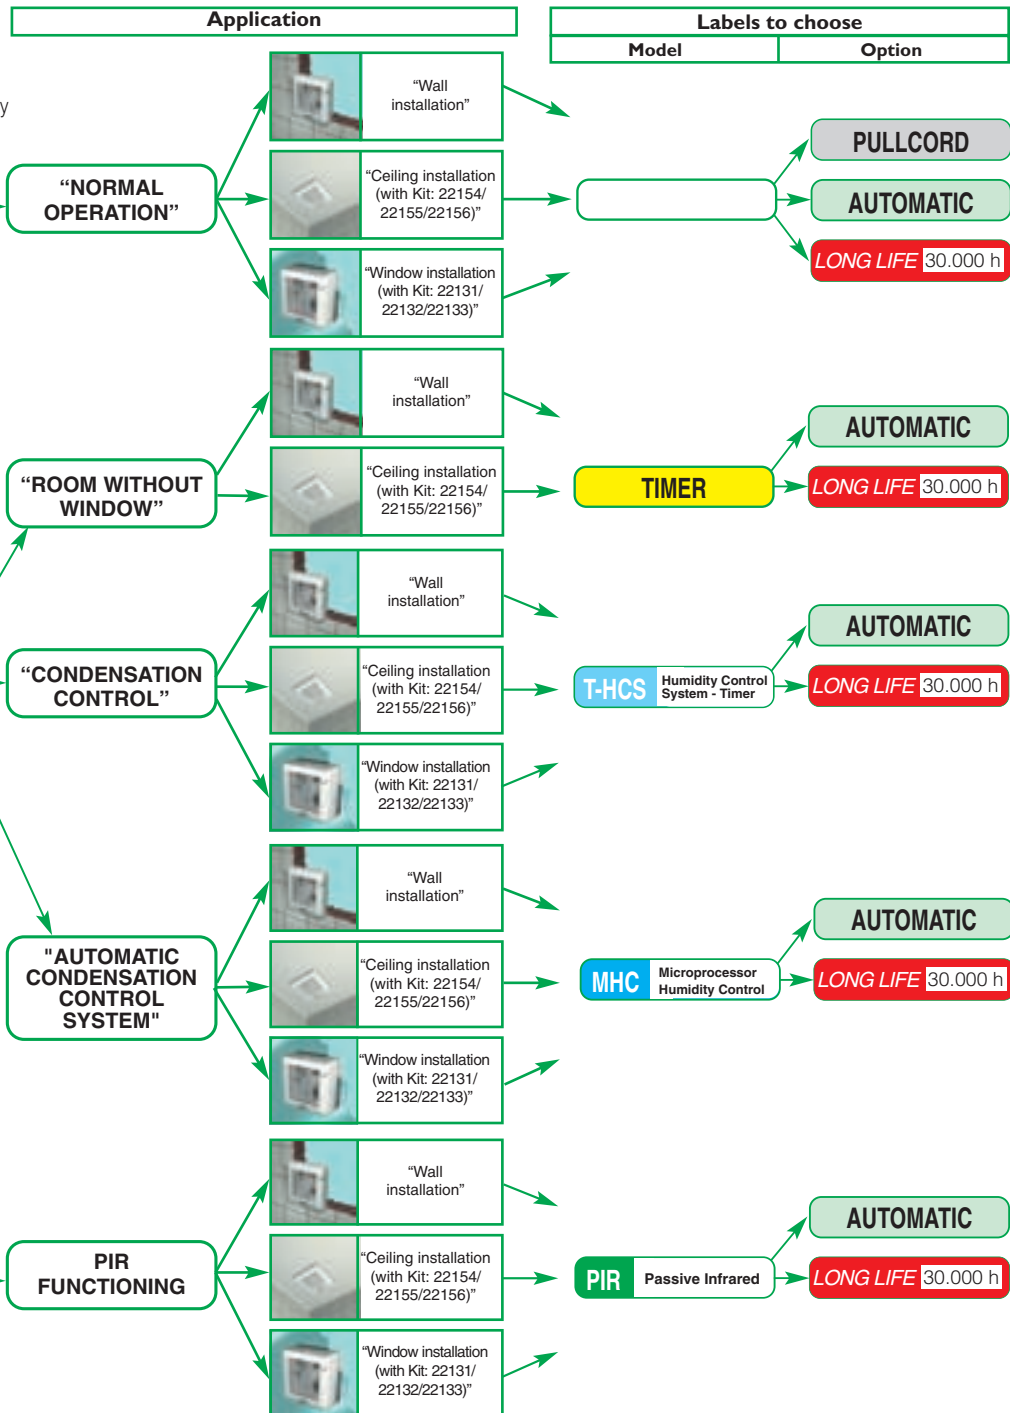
Application

Labels to choose

| Model | Option |
|---|---|

y

“NORMAL OPERATION”

“Wall installation”

“Ceiling installation (with Kit: 22154/ 22155/22156)”

“Window installation (with Kit: 22131/ 22132/22133)”

PULLCORD

AUTOMATIC

LONG LIFE 30.000 h

“ROOM WITHOUT WINDOW”

“Wall installation”

“Ceiling installation (with Kit: 22154/ 22155/22156)”

TIMER

AUTOMATIC

LONG LIFE 30.000 h

“CONDENSATION CONTROL”

“Wall installation”

“Ceiling installation (with Kit: 22154/ 22155/22156)”

“Window installation (with Kit: 22131/ 22132/22133)”

T-HCS Humidity Control System - Timer

AUTOMATIC

LONG LIFE 30.000 h

"AUTOMATIC CONDENSATION CONTROL SYSTEM"

“Wall installation”

“Ceiling installation (with Kit: 22154/ 22155/22156)”

“Window installation (with Kit: 22131/ 22132/22133)”

MHC Microprocessor Humidity Control

AUTOMATIC

LONG LIFE 30.000 h

PIR FUNCTIONING

“Wall installation”

“Ceiling installation (with Kit: 22154/ 22155/22156)”

“Window installation (with Kit: 22131/ 22132/22133)”

PIR Passive Infrared

AUTOMATIC

LONG LIFE 30.000 h